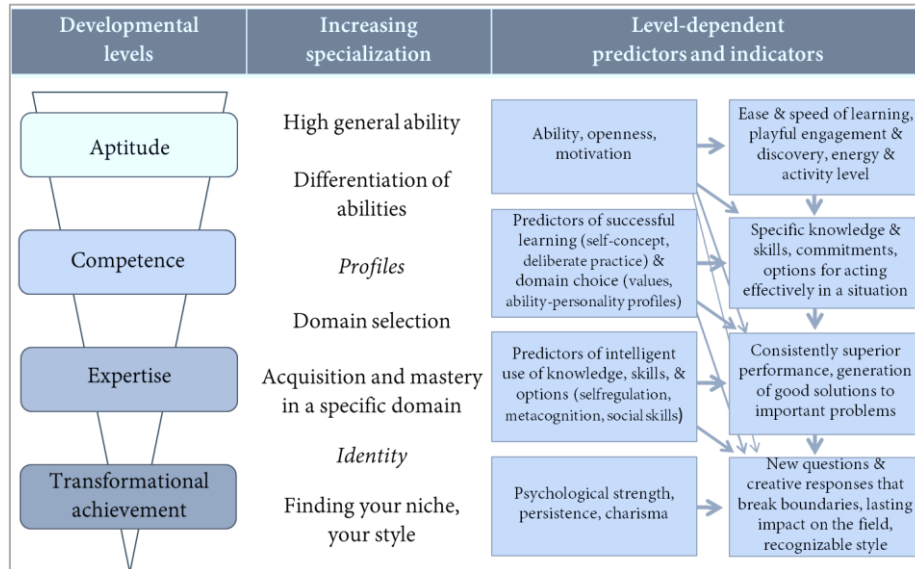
| Developmental levels | Increasing specialization | Level-dependent predictors and indicators |
|---|---|---|

Aptitude

Competence

Expertise

Transformational achievement

High general ability

Differentiation of abilities

*Profiles*

Domain selection

Acquisition and mastery in a specific domain

*Identity*

Finding your niche, your style

Ability, openness, motivation

Predictors of successful learning (self-concept, deliberate practice) & domain choice (values, ability-personality profiles)

Predictors of intelligent use of knowledge, skills, & options (selfregulation, metacognition, social skills)

Psychological strength, persistence, charisma

Ease & speed of learning, playful engagement & discovery, energy & activity level

Specific knowledge & skills, commitments, options for acting effectively in a situation

Consistently superior performance, generation of good solutions to important problems

New questions & creative responses that break boundaries, lasting impact on the field, recognizable style